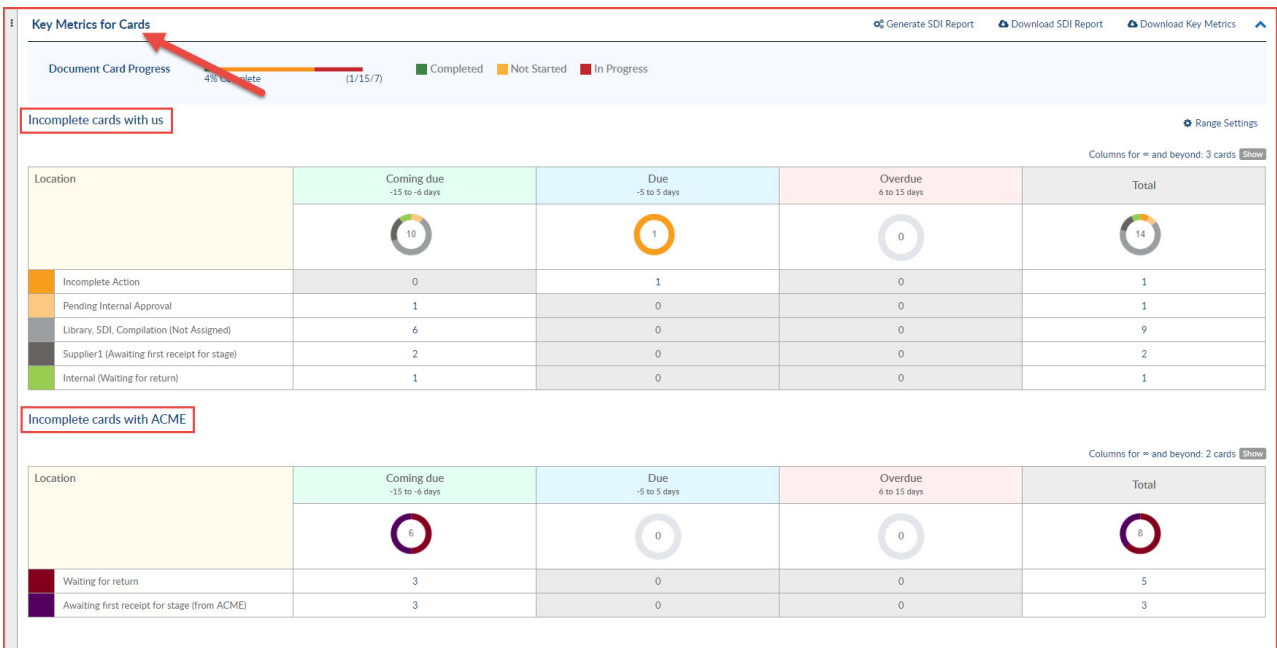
Key Metrics for Cards

Generate SDI Report   Download SDI Report   Download Key Metrics

Document Card Progress   4% Complete   (1/15/7)   Completed   Not Started   In Progress

Incomplete cards with us

Range Settings

Columns for ∞ and beyond: 3 cards Show

| Location | Coming due -15 to -6 days | Due -5 to 5 days | Overdue 6 to 15 days | Total |
|---|---|---|---|---|
| | 10 | 1 | 0 | 14 |
| Incomplete Action | 0 | 1 | 0 | 1 |
| Pending Internal Approval | 1 | 0 | 0 | 1 |
| Library, SDI, Compilation (Not Assigned) | 6 | 0 | 0 | 9 |
| Supplier1 (Awaiting first receipt for stage) | 2 | 0 | 0 | 2 |
| Internal (Waiting for return) | 1 | 0 | 0 | 1 |

Incomplete cards with ACME

Columns for ∞ and beyond: 2 cards Show

| Location | Coming due -15 to -6 days | Due -5 to 5 days | Overdue 6 to 15 days | Total |
|---|---|---|---|---|
| | 6 | 0 | 0 | 8 |
| Waiting for return | 3 | 0 | 0 | 5 |
| Awaiting first receipt for stage (from ACME) | 3 | 0 | 0 | 3 |